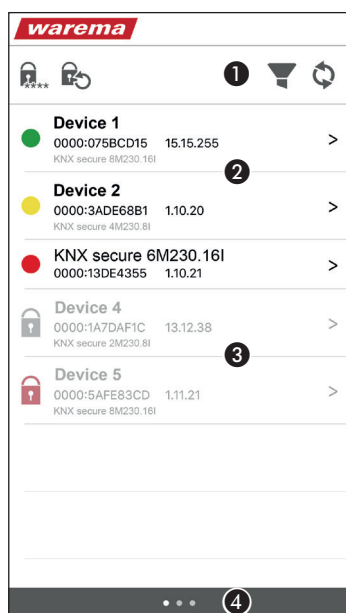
warema

****

❶

Device 1
0000:075BCD15 15.15.255
KNX secure 8M230.16I
>

❷

Device 2
0000:3ADE68B1 1.10.20
KNX secure 4M230.8I
>

KNX secure 6M230.16I
0000:13DE4355 1.10.21
>

Device 4
0000:1A7DAF1C 13.12.38
KNX secure 2M230.8I
>

❸

Device 5
0000:5AFE83CD 1.11.21
KNX secure 8M230.16I
>

❹